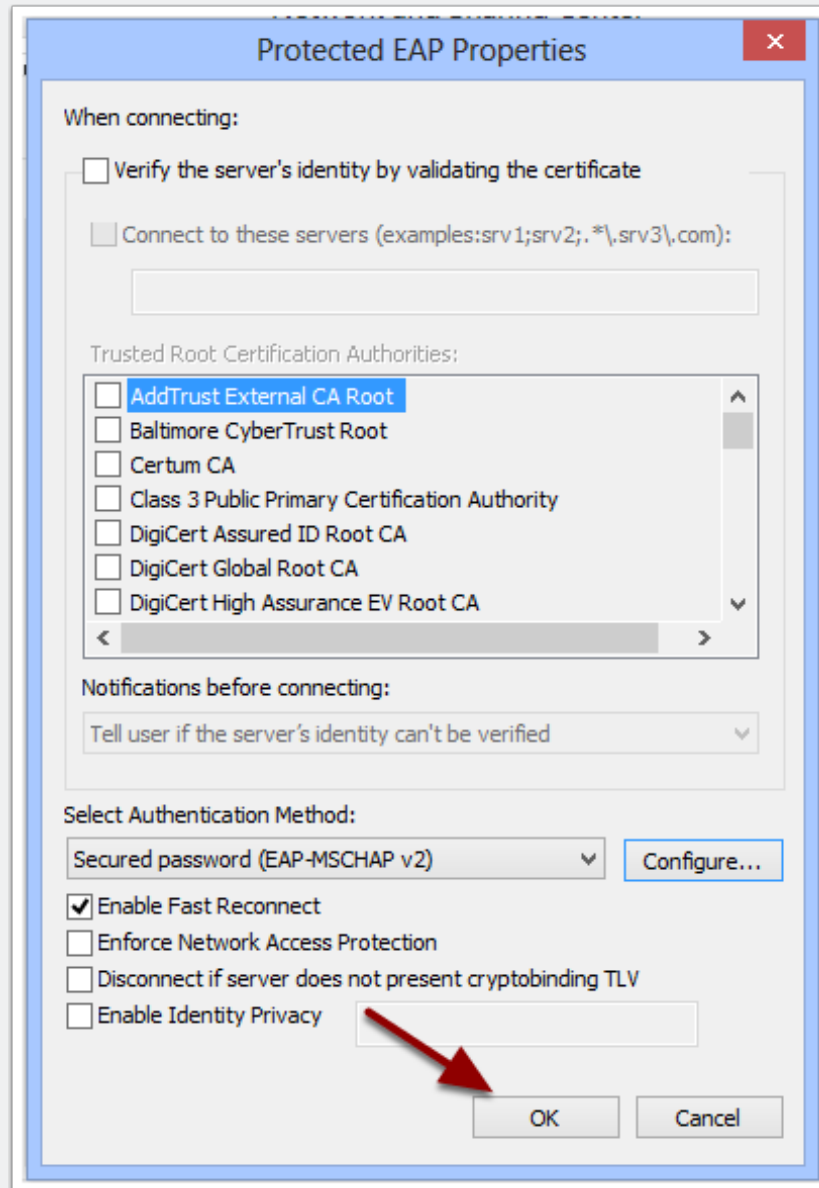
Protected EAP Properties

When connecting:

Verify the server's identity by validating the certificate

Connect to these servers (examples:srv1;srv2;.*\.srv3\.com):

Trusted Root Certification Authorities:

AddTrust External CA Root
Baltimore CyberTrust Root
Certum CA
Class 3 Public Primary Certification Authority
DigiCert Assured ID Root CA
DigiCert Global Root CA
DigiCert High Assurance EV Root CA

Notifications before connecting:

Tell user if the server's identity can't be verified

Select Authentication Method:

Secured password (EAP-MSCHAP v2)

Configure...

Enable Fast Reconnect
Enforce Network Access Protection
Disconnect if server does not present cryptobinding TLV
Enable Identity Privacy

OK

Cancel